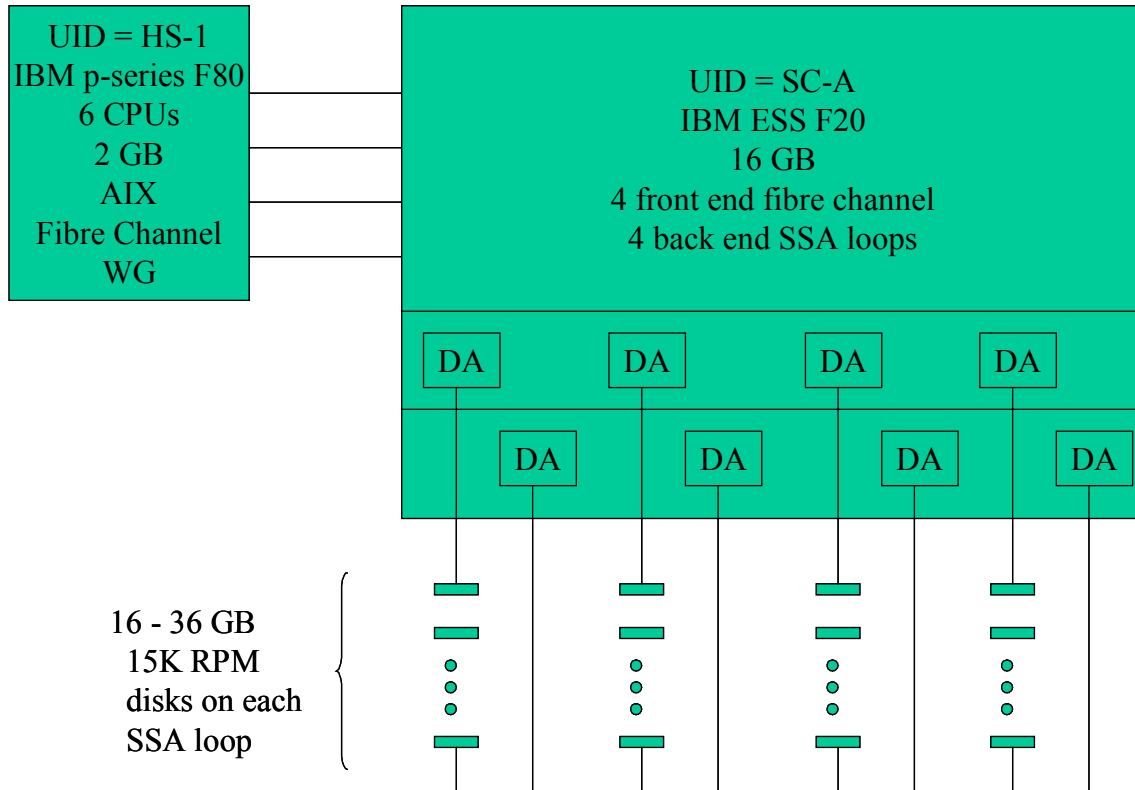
UID = HS-1
IBM p-series F80
6 CPUs
2 GB
AIX
Fibre Channel
WG

UID = SC-A
IBM ESS F20
16 GB
4 front end fibre channel
4 back end SSA loops

DA DA DA DA

DA DA DA DA

16 - 36 GB
15K RPM
disks on each
SSA loop